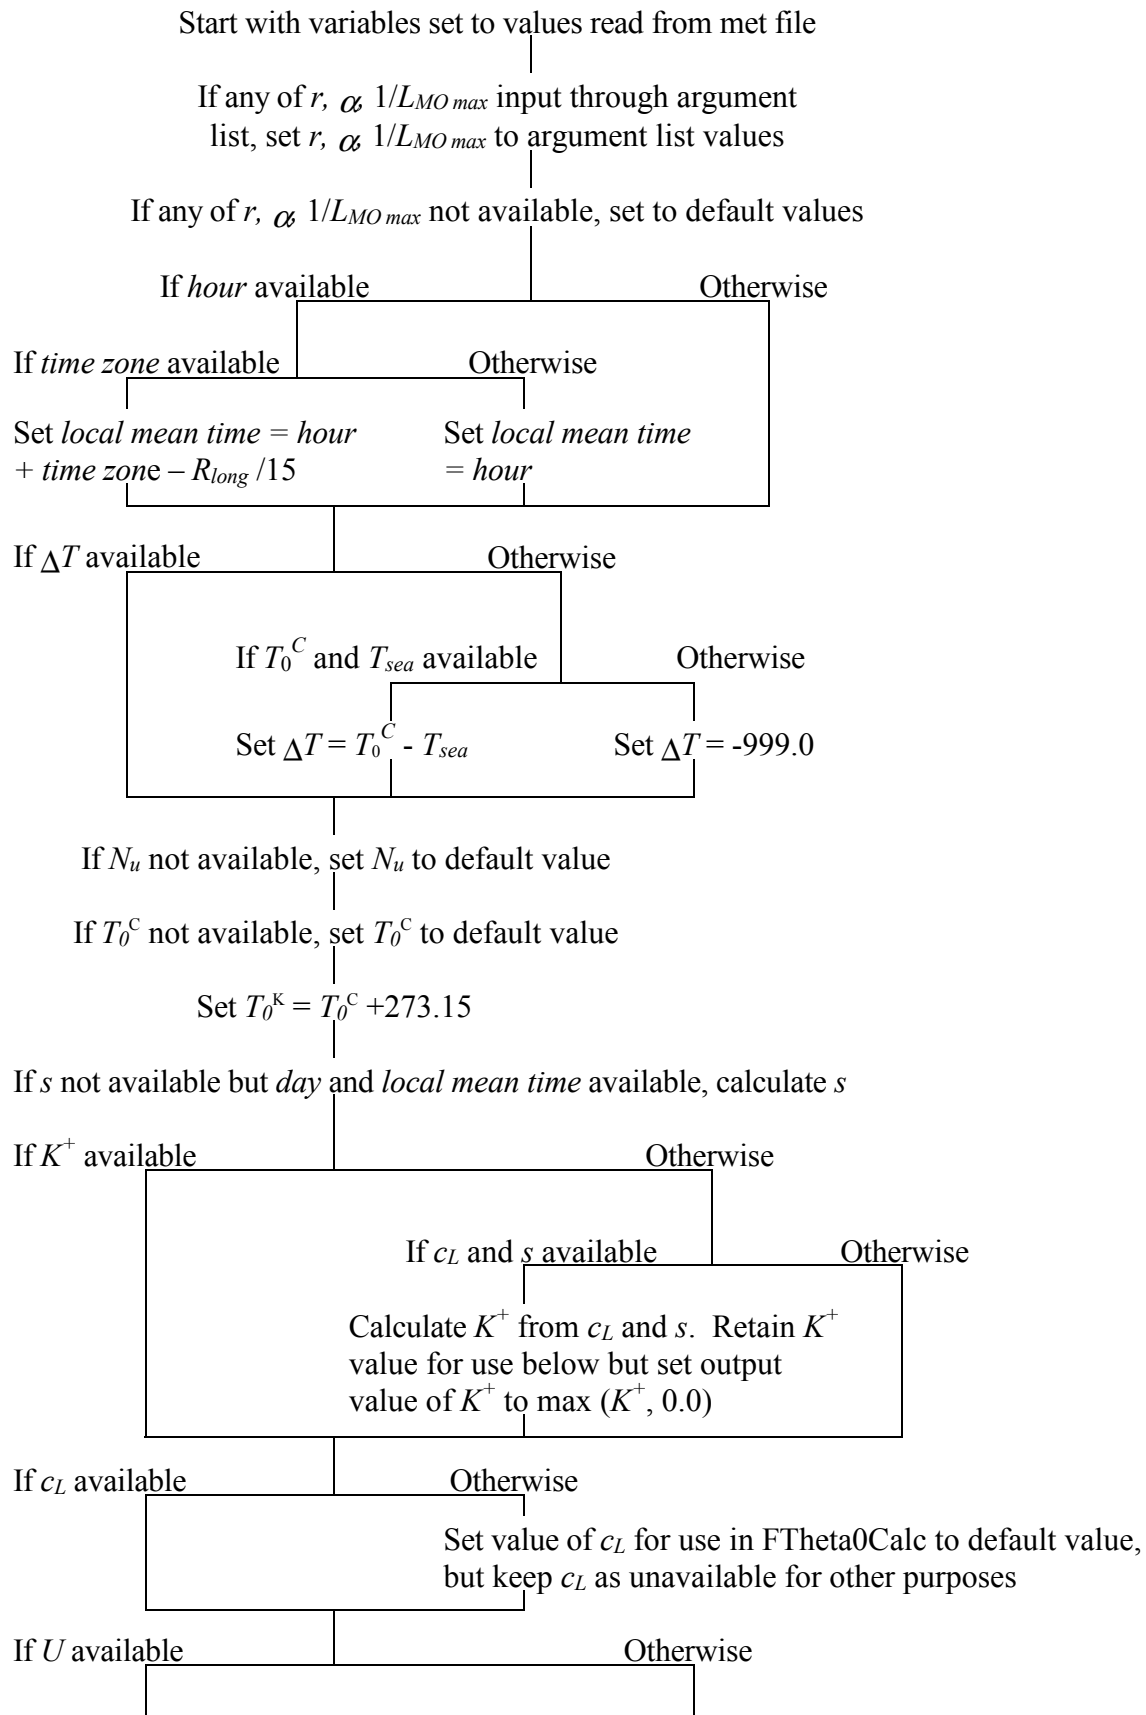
Start with variables set to values read from met file

If any of $r$, $\alpha$, $1/L_{MO\,max}$ input through argument list, set $r$, $\alpha$, $1/L_{MO\,max}$ to argument list values

If any of $r$, $\alpha$, $1/L_{MO\,max}$ not available, set to default values

If *hour* available

Otherwise

If *time zone* available

Otherwise

Set *local mean time = hour + time zone* – $R_{long}$ /15

Set *local mean time = hour*

If $\Delta T$ available

Otherwise

If $T_0^C$ and $T_{sea}$ available

Otherwise

Set $\Delta T = T_0^C - T_{sea}$

Set $\Delta T$ = -999.0

If $N_u$ not available, set $N_u$ to default value

If $T_0^C$ not available, set $T_0^C$ to default value

Set $T_0^K = T_0^C$ +273.15

If *s* not available but *day* and *local mean time* available, calculate *s*

If $K^+$ available

Otherwise

If $c_L$ and *s* available

Otherwise

Calculate $K^+$ from $c_L$ and *s*. Retain $K^+$ value for use below but set output value of $K^+$ to max ($K^+$, 0.0)

If $c_L$ available

Otherwise

Set value of $c_L$ for use in FTheta0Calc to default value, but keep $c_L$ as unavailable for other purposes

If *U* available

Otherwise